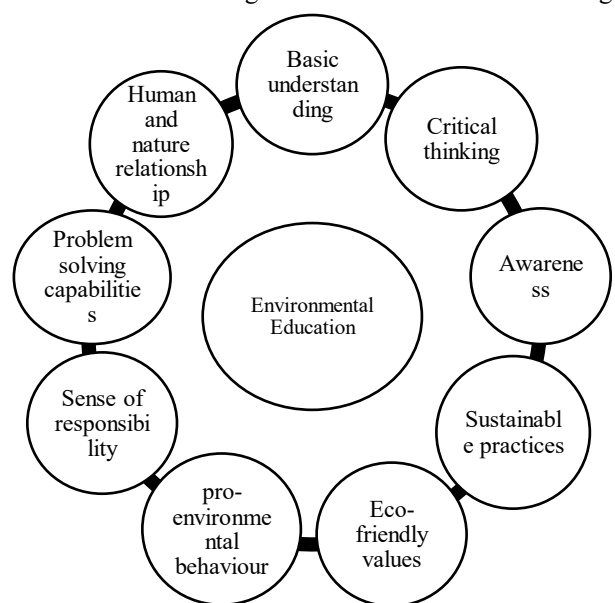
Environmental Education

Basic understanding

Critical thinking

Awareness

Sustainable practices

Eco-friendly values

pro-environmental behaviour

Sense of responsibility

Problem solving capabilities

Human and nature relationship